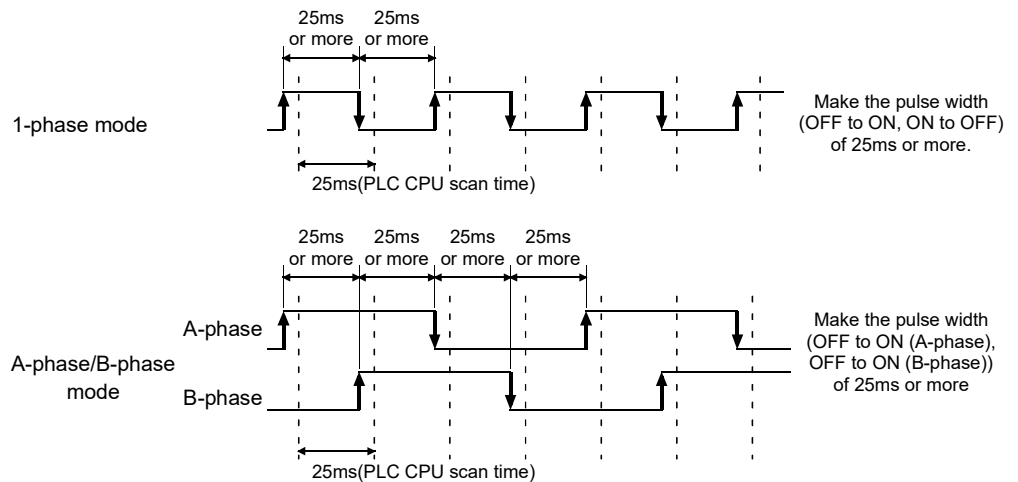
25ms or more

25ms or more

1-phase mode

25ms(PLC CPU scan time)

Make the pulse width (OFF to ON, ON to OFF) of 25ms or more.

25ms or more

25ms or more

25ms or more

25ms or more

A-phase

A-phase/B-phase mode

B-phase

25ms(PLC CPU scan time)

Make the pulse width (OFF to ON (A-phase), OFF to ON (B-phase)) of 25ms or more